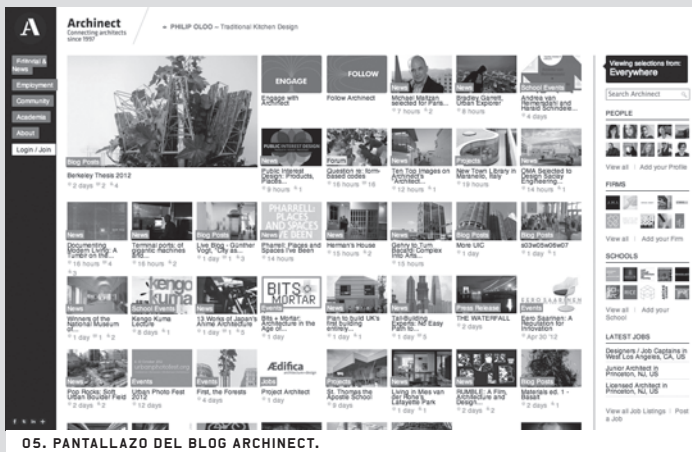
A

Archinect
Connecting architects since 1997

« PHILIP OLOO – Traditional Kitchen Design

Editorial & News
Employment
Community
Academia
About
Login / Join

Blog Posts
Berkeley Thesis 2012
2 days 2 4

ENGAGE
Engage with Archinect

FOLLOW
Follow Archinect

Michael Maltzan selected for Fra...
7 hours 2

Bradley Garrett, Urban Explorer
8 hours

School Blog
Andrea van Reimersdahl and Harald Schindele...
4 days

PUBLIC INTEREST DESIGN
Public Interest Design: Products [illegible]
1 day 1

Forum
Question re: form-based codes
16 hours 16

News
Ten Top Images on Archinect's Architects...
12 hours 1

News
New Town Library in Maranello, Italy
1 day

Projects
OMA Selected to Design Saclay Engineering...
9 hours 1

News
Documenting Modern Living: A Tumblr on the...
16 hours 4

News
Terminal ports: of Japanese machines and...
16 hours 2

Blog Posts
Live Blog - Günther Vogt, "City as..."
1 day 1 3

PHARRELL: PLACES AND SPACES I'VE BEEN
Pharrell: Places and Spaces I've Been
14 hours

Herman's House
15 hours 2

News
Gehry to Turn Basalto Complex into Arts...
1 day 1

Blog Posts
More UIC
1 day

Blog Posts
s03e05w08e01
1 day

News
Winners of the National Museum of...
1 day 1 2

kengo kuma
Kengo Kuma Lecture
8 days 1

News
13 Works of Japan's Atomic Architecture
1 day 1 2

BITS + MORTAR
Bits + Mortar: Architecture in the Age of...
1 day 2

News
Plan to build UK's first building entirely...
1 day 1

News
Tall-Building Express: Nil Easy Path to...
1 day 1

Press Release
THE WATERFALL
2 days

EERO SAARINEN
Eero Saarinen: A Reputation for Innovation
Apr 30 '12

News
Pop Rocks: Soft Urban Boulder Field
2 days 2

Events
Urban Photo Fest 2012
4 days

Events
First, the Forests
1 day 1

Ædifica
Jobs
Project Architect
1 day

St. Thomas the Apostle School
1 day

Living in Mies van der Rohe's Lafayette Park
1 day 1

RUMBLE: A Film, Architecture and Design...
2 days 2

News
Materials ed. 1 - Basalt
2 days 1

Viewing selections from:
Everywhere

Search Archinect

PEOPLE
View all | Add your Profile

FIRMS
View all | Add your Firm

SCHOOLS
View all | Add your School

LATEST JOBS
Designers / Job Captains in Los Angeles, CA, US
Junior Architect in Princeton, NJ, US
Licensed Architect in Princeton, NJ, US
View all Job Listings | Post a Job

05. PANTALLAZO DEL BLOG ARCHINECT.